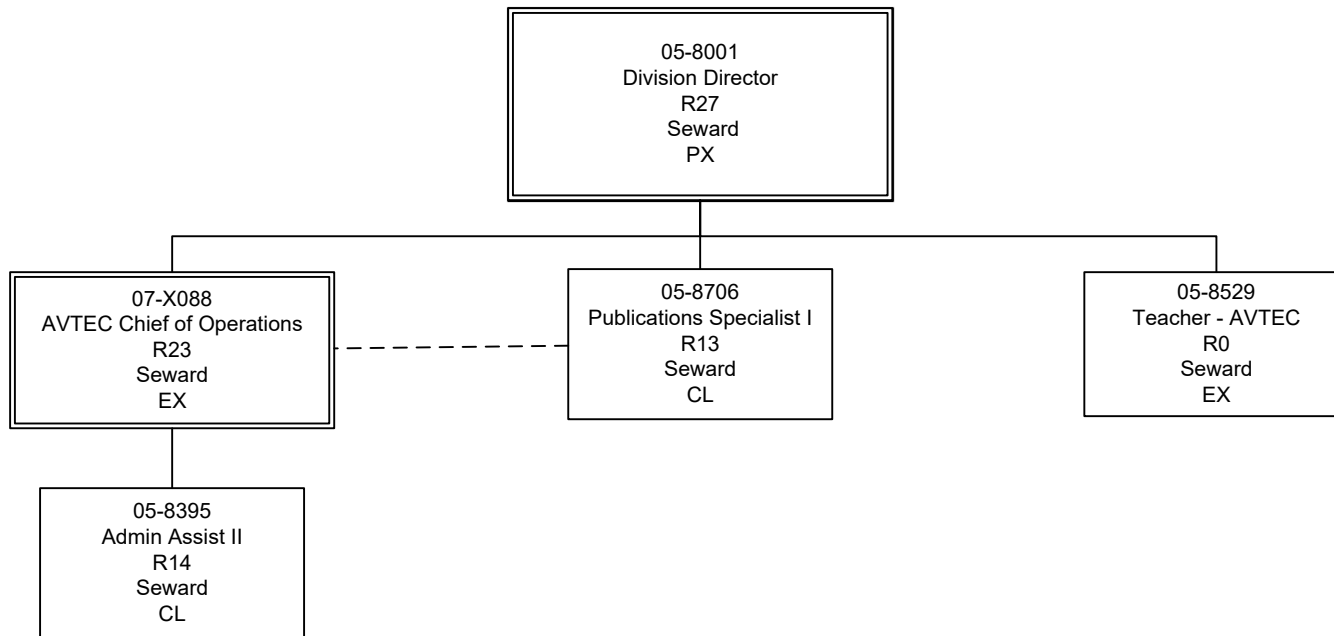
05-8001
Division Director
R27
Seward
PX

07-X088
AVTEC Chief of Operations
R23
Seward
EX

05-8706
Publications Specialist I
R13
Seward
CL

05-8529
Teacher - AVTEC
R0
Seward
EX

05-8395
Admin Assist II
R14
Seward
CL